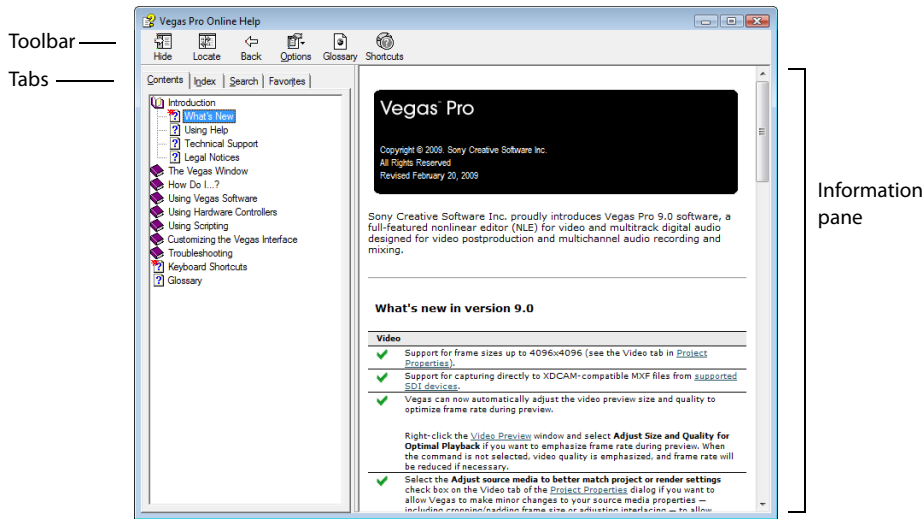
Toolbar

Tabs

Vegas Pro Online Help

Hide Locate Back Options Glossary Shortcuts

Contents Index Search Favorites

Introduction
What's New
Using Help
Technical Support
Legal Notices
The Vegas Window
How Do I...?
Using Vegas Software
Using Hardware Controllers
Using Scripting
Customizing the Vegas Interface
Troubleshooting
Keyboard Shortcuts
Glossary

Vegas™ Pro

Copyright © 2009. Sony Creative Software Inc.
All Rights Reserved
Revised February 20, 2009

Sony Creative Software Inc. proudly introduces Vegas Pro 9.0 software, a full-featured nonlinear editor (NLE) for video and multitrack digital audio designed for video postproduction and multichannel audio recording and mixing.

What's new in version 9.0

| Video |
|---|
| Support for frame sizes up to 4096x4096 (see the Video tab in Project Properties). |
| Support for capturing directly to XDCAM-compatible MXF files from supported SDI devices. |
| Vegas can now automatically adjust the video preview size and quality to optimize frame rate during preview. Right-click the Video Preview window and select Adjust Size and Quality for Optimal Playback if you want to emphasize frame rate during preview. When the command is not selected, video quality is emphasized, and frame rate will be reduced if necessary. |
| Select the Adjust source media to better match project or render settings check box on the Video tab of the Project Properties dialog if you want to allow Vegas to make minor changes to your source media properties — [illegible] |

Information pane